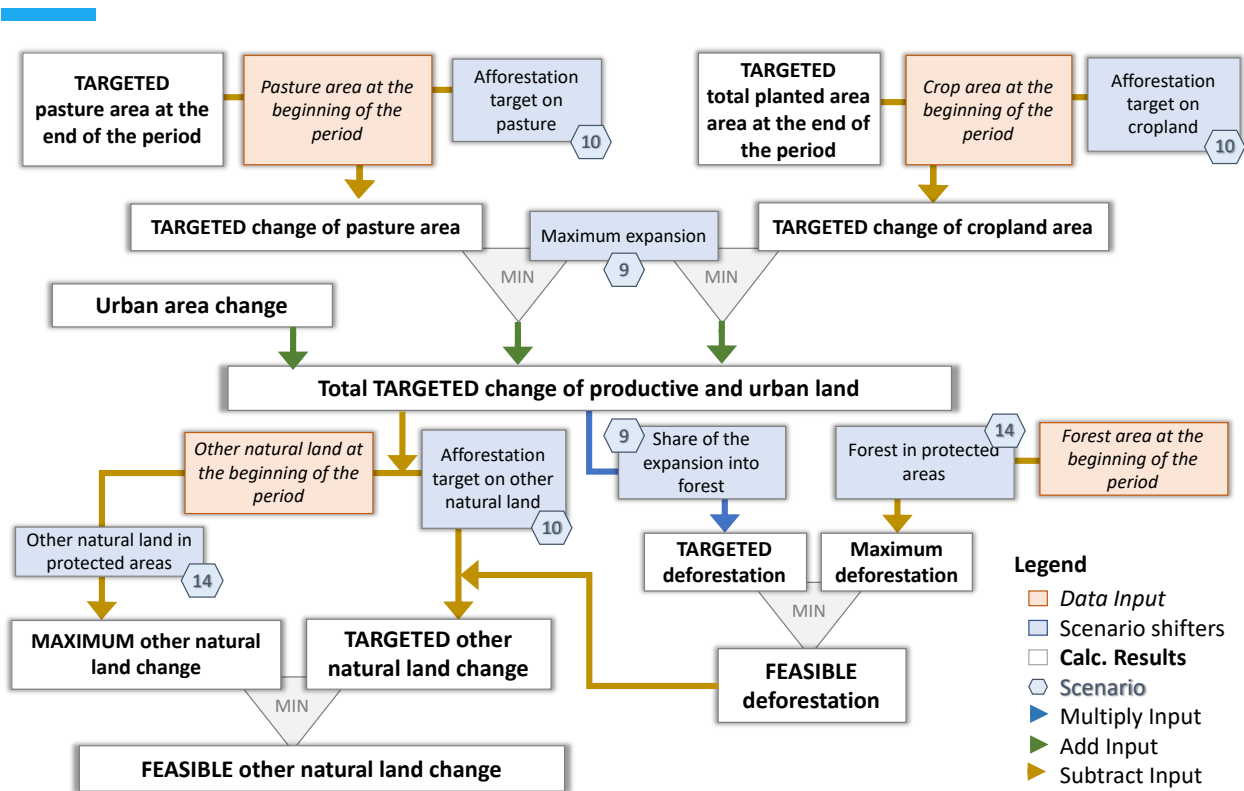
TARGETED pasture area at the end of the period

*Pasture area at the beginning of the period*

Afforestation target on pasture

10

TARGETED total planted area area at the end of the period

*Crop area at the beginning of the period*

Afforestation target on cropland

10

TARGETED change of pasture area

Maximum expansion

9

TARGETED change of cropland area

MIN

MIN

Urban area change

Total TARGETED change of productive and urban land

*Other natural land at the beginning of the period*

Afforestation target on other natural land

10

9

Share of the expansion into forest

14

Forest in protected areas

*Forest area at the beginning of the period*

Other natural land in protected areas

14

TARGETED deforestation

Maximum deforestation

MIN

MAXIMUM other natural land change

TARGETED other natural land change

FEASIBLE deforestation

MIN

FEASIBLE other natural land change

Legend

*Data Input*

Scenario shifters

Calc. Results

Scenario

Multiply Input

Add Input

Subtract Input